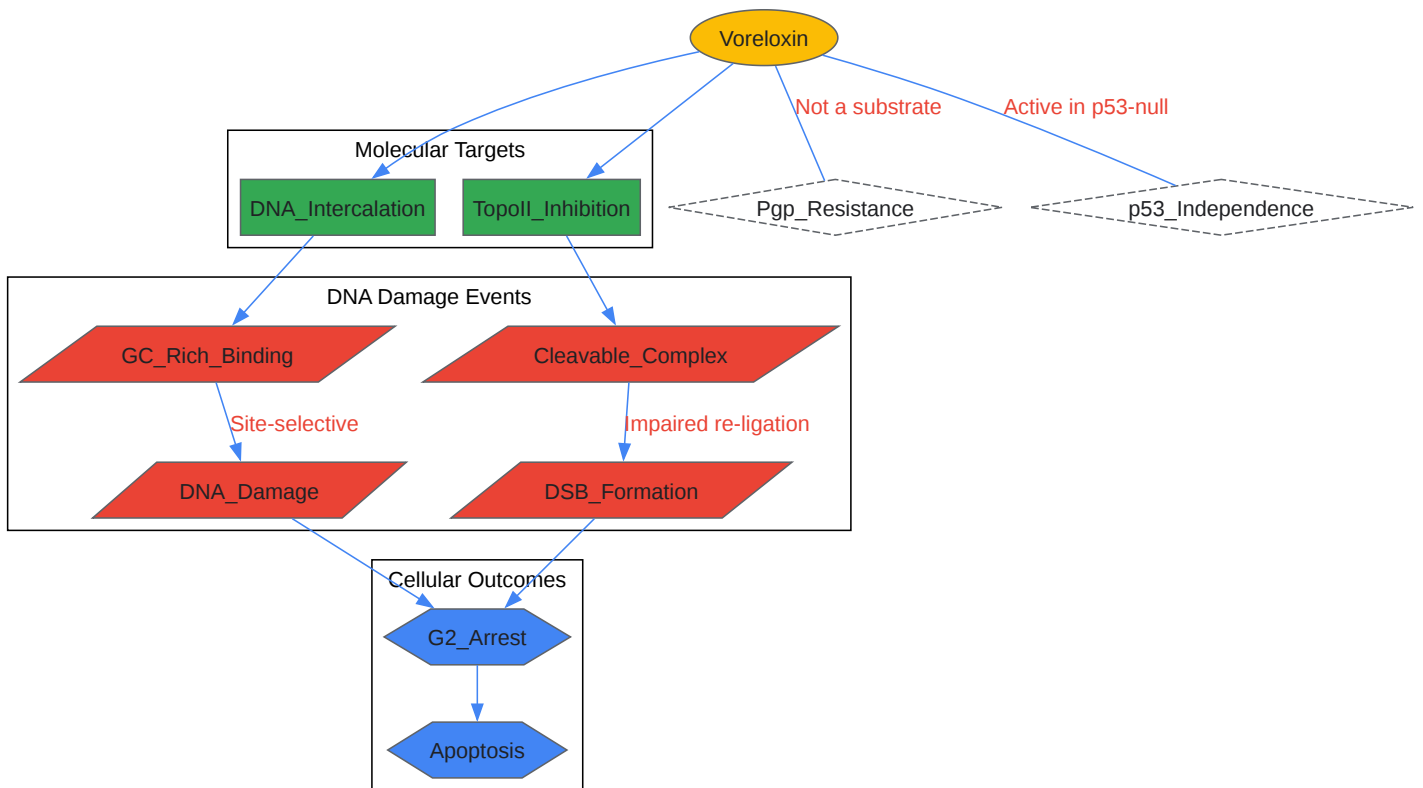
Voreloxin

Not a substrate

Active in p53-null

Molecular Targets

DNA_Intercalation

TopoII_Inhibition

Pgp_Resistance

p53_Independence

DNA Damage Events

GC_Rich_Binding

Cleavable_Complex

Site-selective

Impaired re-ligation

DNA_Damage

DSB_Formation

Cellular Outcomes

G2_Arrest

Apoptosis